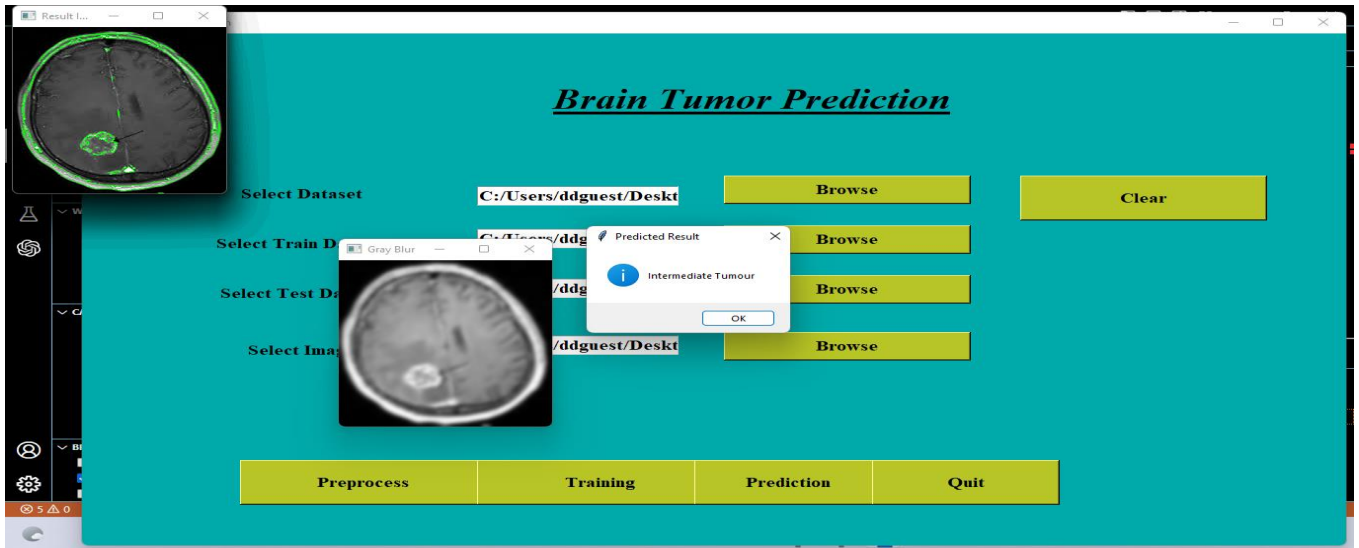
Result I...

Brain Tumor Prediction

Select Dataset

C:/Users/ddguest/Deskt

Browse

Clear

Select Train D

C:/Users/ddg

Browse

Gray Blur

Predicted Result

Intermediate Tumour

OK

Select Test Da

/ddg

Browse

Select Ima

/ddguest/Deskt

Browse

Preprocess

Training

Prediction

Quit

⊗ 5 ⚠ 0